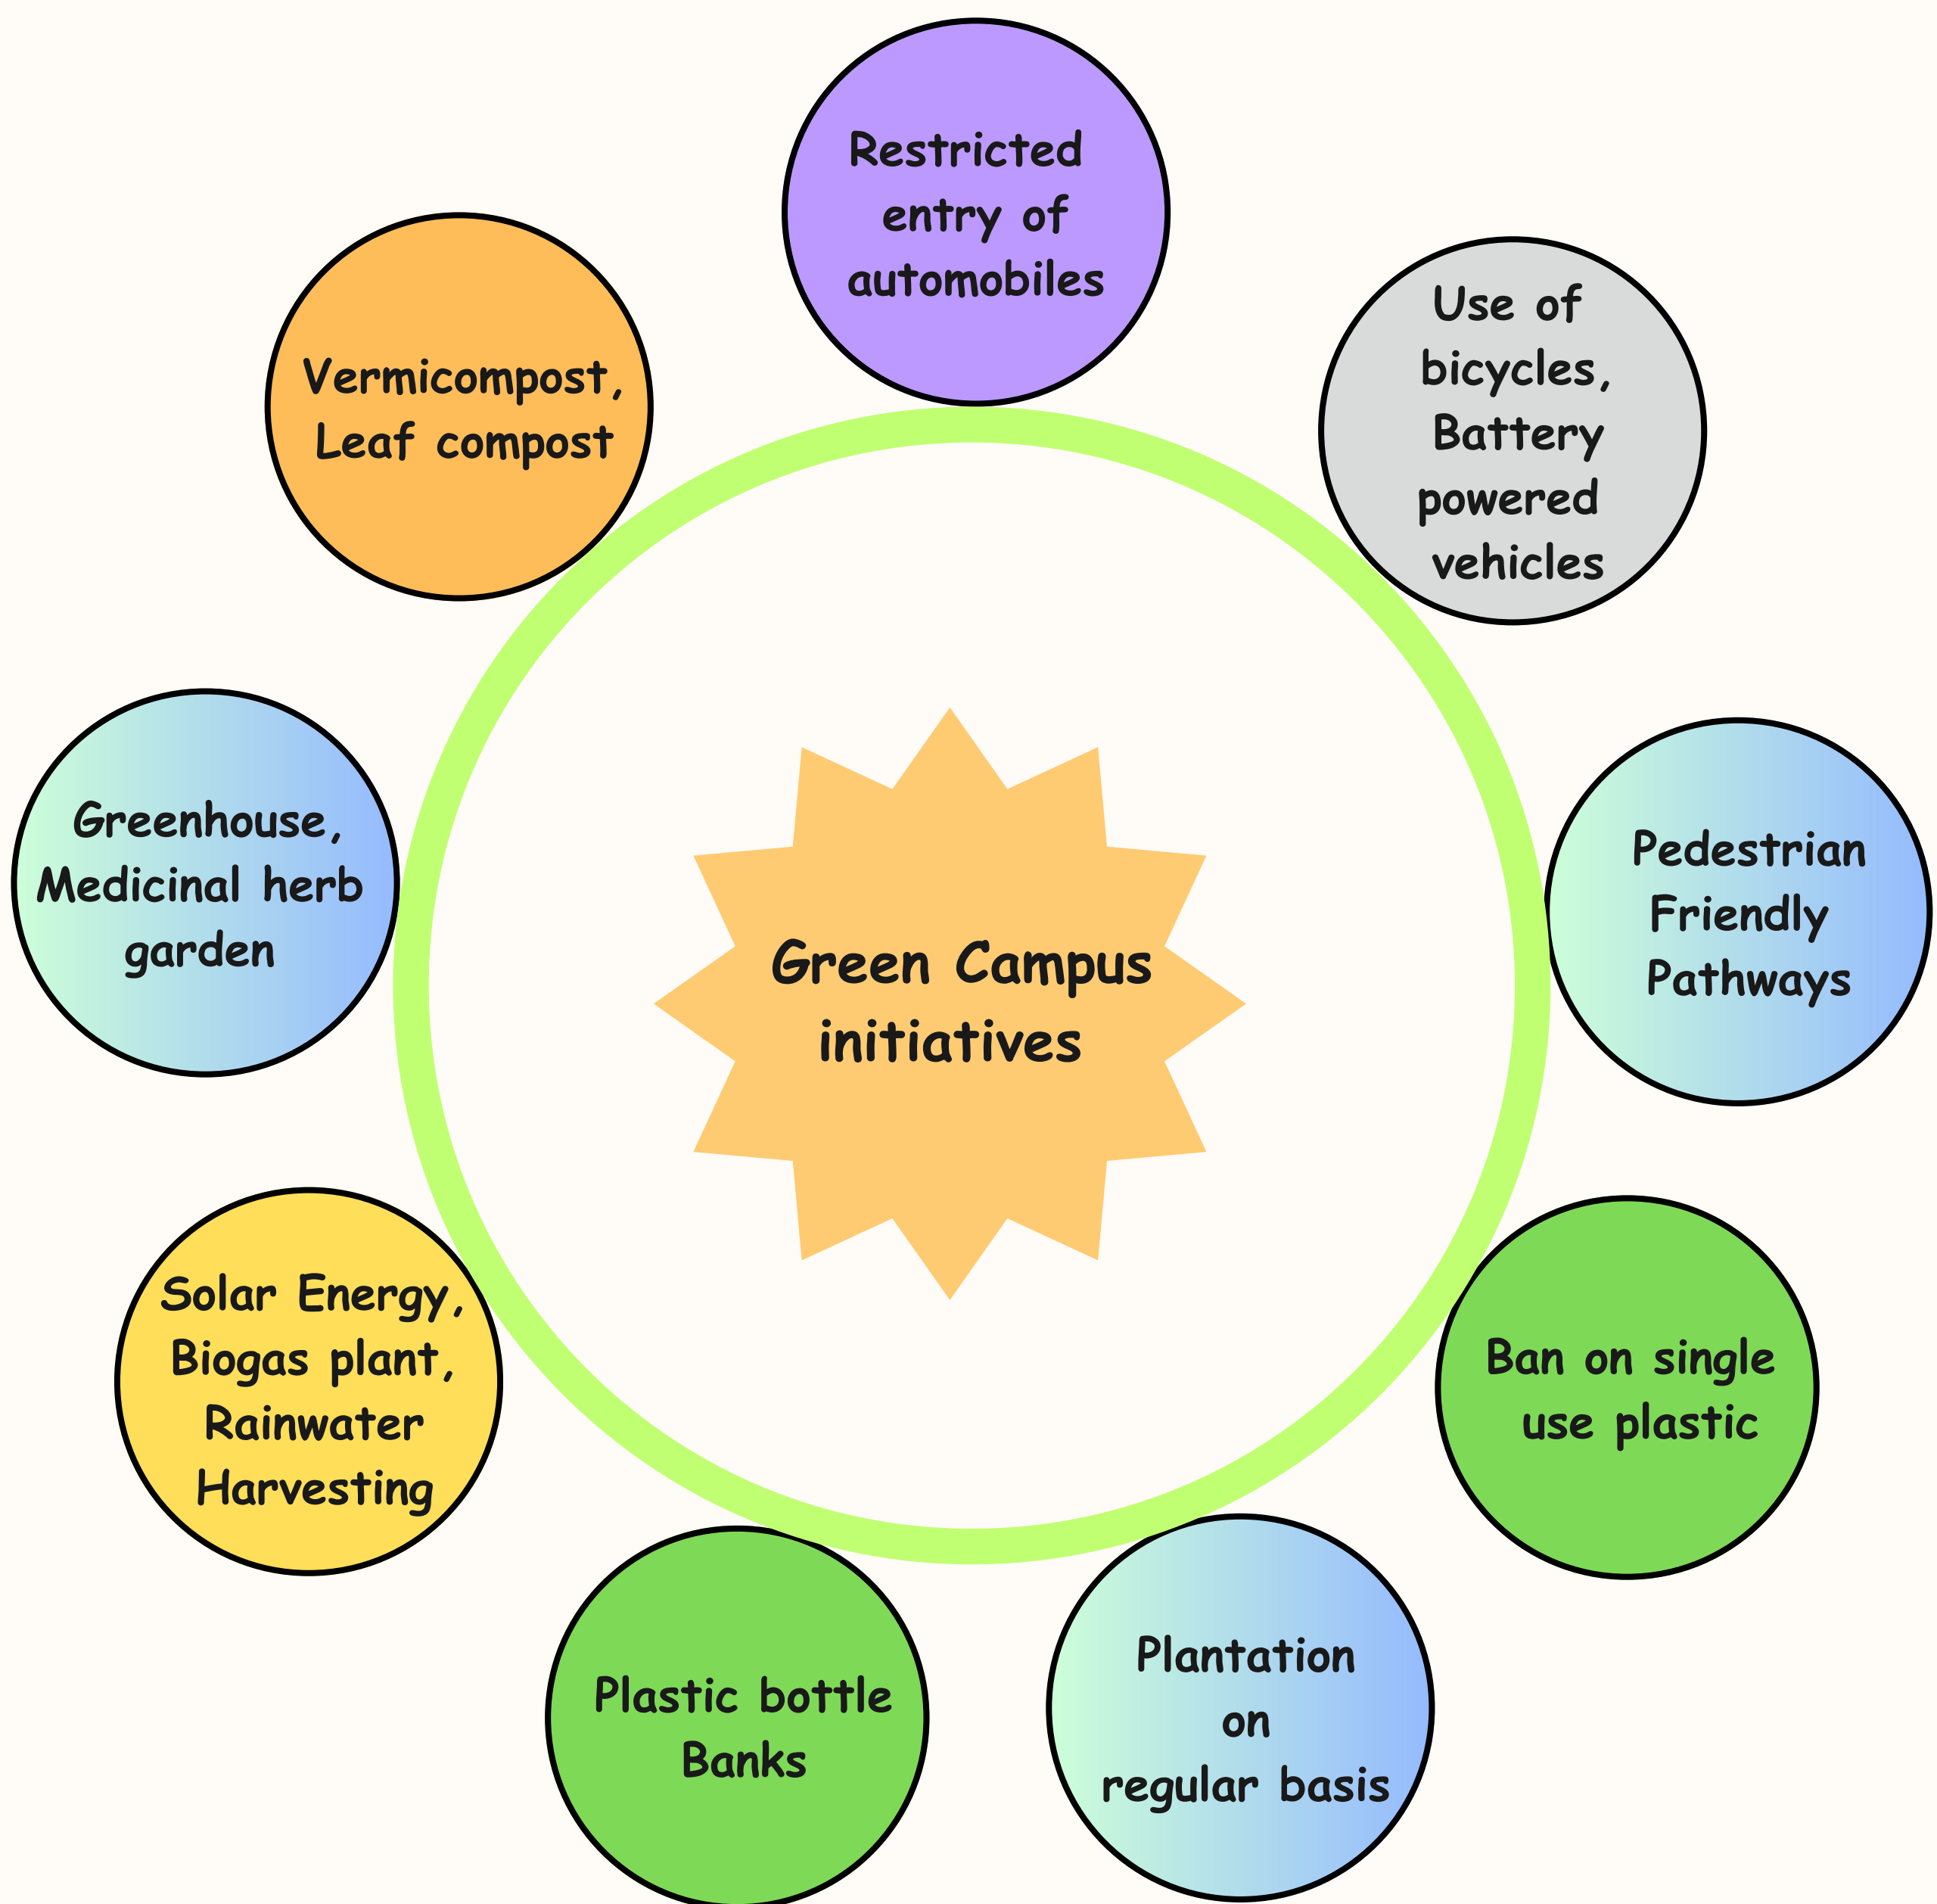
Green Campus initiatives

Restricted entry of automobiles

Use of bicycles, Battery powered vehicles

Pedestrian Friendly Pathways

Ban on single use plastic

Plantation on regular basis

Plastic bottle Banks

Solar Energy, Biogas plant, Rainwater Harvesting

Greenhouse, Medicinal herb garden

Vermicompost, Leaf compost